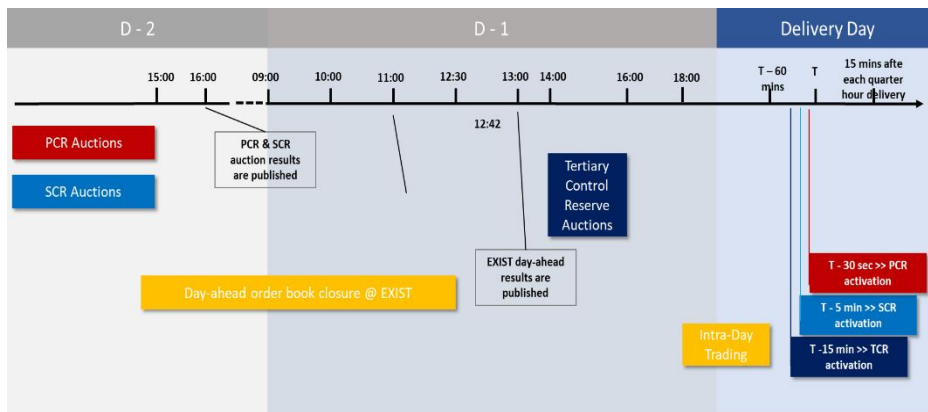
D - 2

D - 1

Delivery Day

15:00 16:00 09:00 10:00 11:00 12:30 13:00 14:00 16:00 18:00

T – 60 mins

T

15 mins afte each quarter hour delivery

12:42

PCR Auctions

SCR Auctions

PCR & SCR auction results are published

Tertiary Control Reserve Auctions

EXIST day-ahead results are published

Day-ahead order book closure @ EXIST

Intra-Day Trading

T - 30 sec >> PCR activation

T - 5 min >> SCR activation

T -15 min >> TCR activation